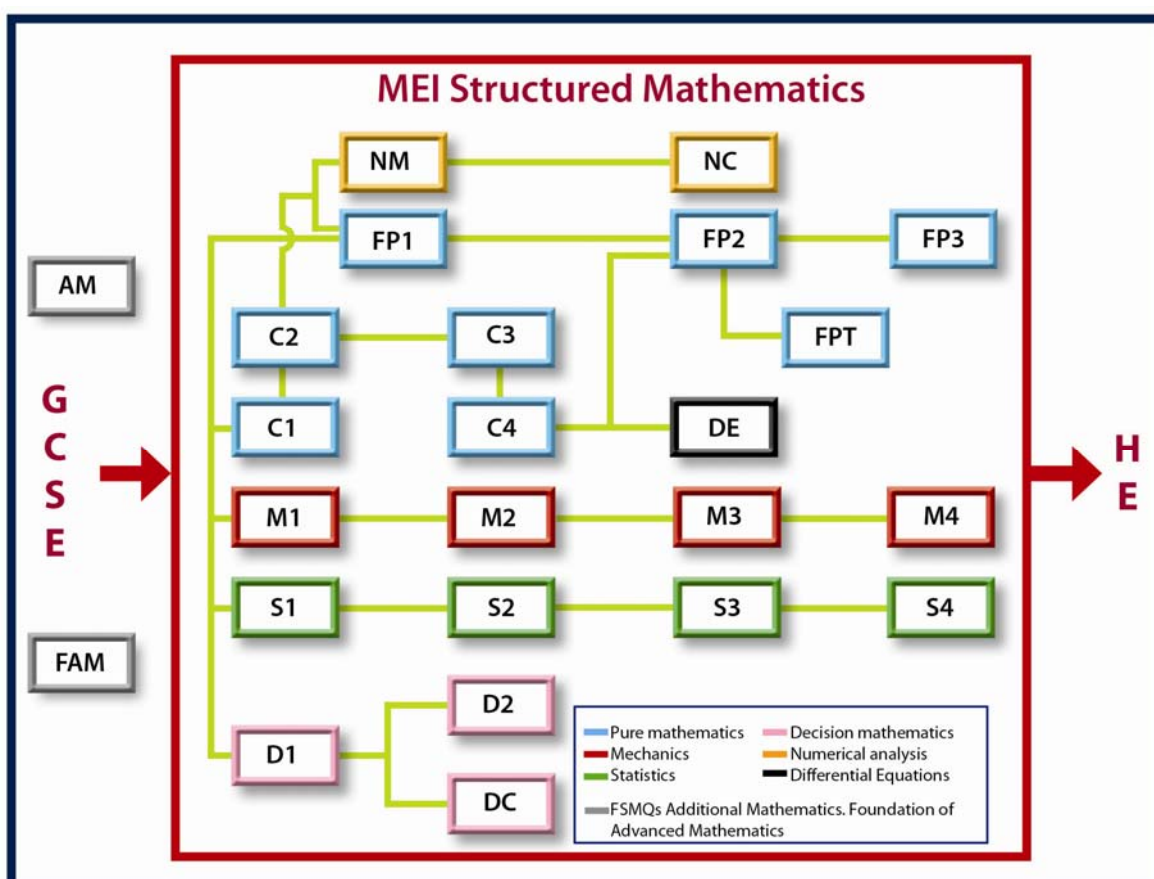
MEI Structured Mathematics

NM
NC
FP1
FP2
FP3
AM
C2
C3
FPT
G
C
S
E
C1
C4
DE
H
E
M1
M2
M3
M4
S1
S2
S3
S4
FAM
D2
D1
DC

Pure mathematics
Mechanics
Statistics
Decision mathematics
Numerical analysis
Differential Equations
FSMQs Additional Mathematics. Foundation of Advanced Mathematics